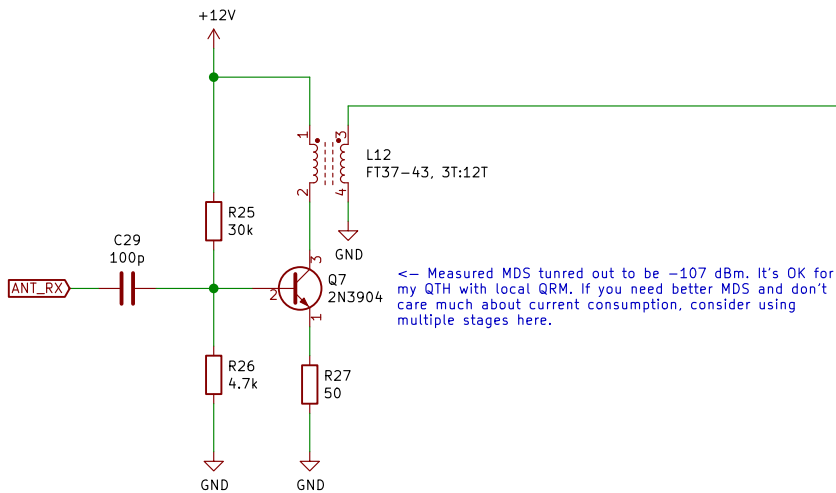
+12V

1
3
L12
FT37-43, 3T:12T
2
4

GND

R25
30k

C29
100p

ANT_RX

3
Q7
2N3904
2
1

<– Measured MDS tunred out to be –107 dBm. It's OK for my QTH with local QRM. If you need better MDS and don't care much about current consumption, consider using multiple stages here.

R26
4.7k

R27
50

GND

GND